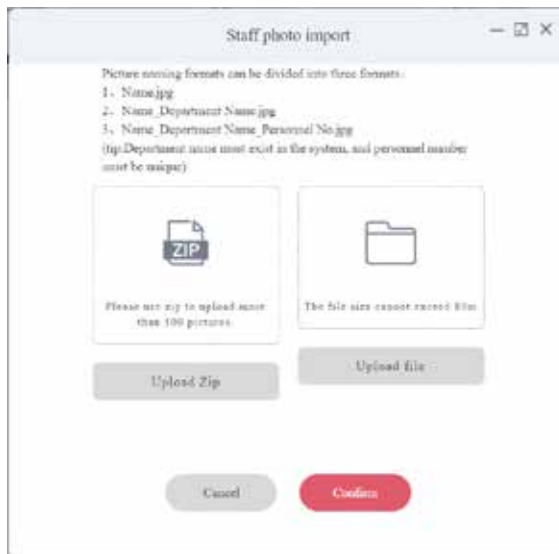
Staff photo import

Picture naming formats can be divided into three formats:
1、Name.jpg
2、Name_Department Name.jpg
3、Name_Department Name_Personnel No.jpg
(tip:Department name must exist in the system, and personnel number must be unique)

ZIP

Please use zip to upload more than 100 pictures.

Upload Zip

The file size cannot exceed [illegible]

Upload file

Cancel

Confirm